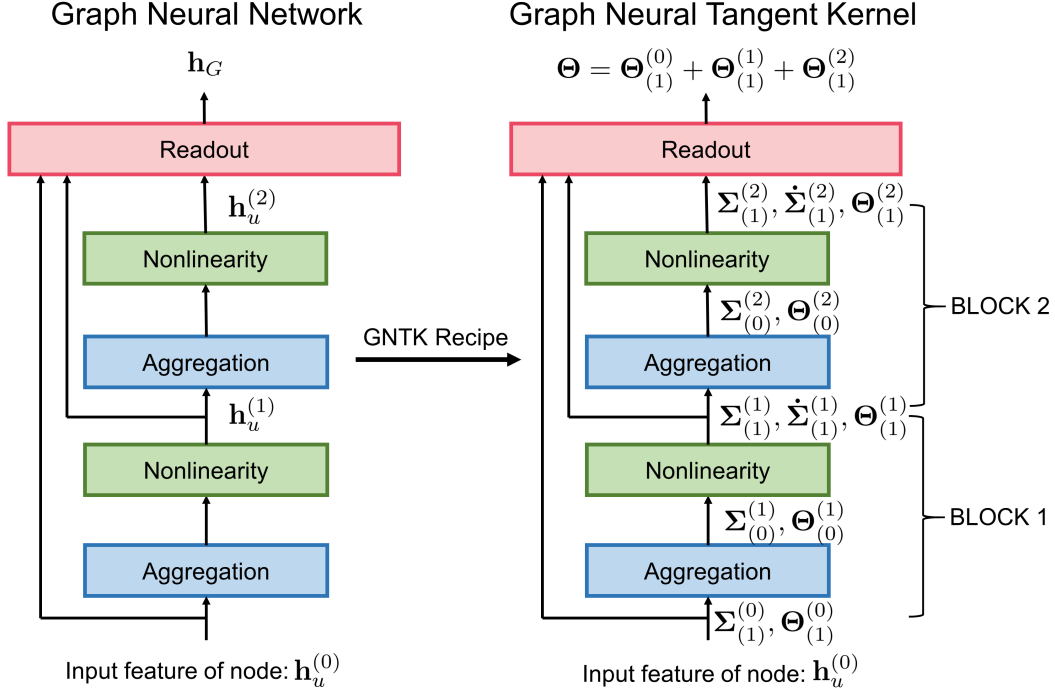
Graph Neural Network

$\mathbf{h}_G$

Readout

$\mathbf{h}_u^{(2)}$

Nonlinearity

Aggregation

$\mathbf{h}_u^{(1)}$

Nonlinearity

Aggregation

Input feature of node: $\mathbf{h}_u^{(0)}$

GNTK Recipe

Graph Neural Tangent Kernel

$\mathbf{\Theta} = \mathbf{\Theta}_{(1)}^{(0)} + \mathbf{\Theta}_{(1)}^{(1)} + \mathbf{\Theta}_{(1)}^{(2)}$

Readout

$\mathbf{\Sigma}_{(1)}^{(2)}, \dot{\mathbf{\Sigma}}_{(1)}^{(2)}, \mathbf{\Theta}_{(1)}^{(2)}$

Nonlinearity

$\mathbf{\Sigma}_{(0)}^{(2)}, \mathbf{\Theta}_{(0)}^{(2)}$

Aggregation

BLOCK 2

$\mathbf{\Sigma}_{(1)}^{(1)}, \dot{\mathbf{\Sigma}}_{(1)}^{(1)}, \mathbf{\Theta}_{(1)}^{(1)}$

Nonlinearity

$\mathbf{\Sigma}_{(0)}^{(1)}, \mathbf{\Theta}_{(0)}^{(1)}$

Aggregation

BLOCK 1

$\mathbf{\Sigma}_{(1)}^{(0)}, \mathbf{\Theta}_{(1)}^{(0)}$

Input feature of node: $\mathbf{h}_u^{(0)}$